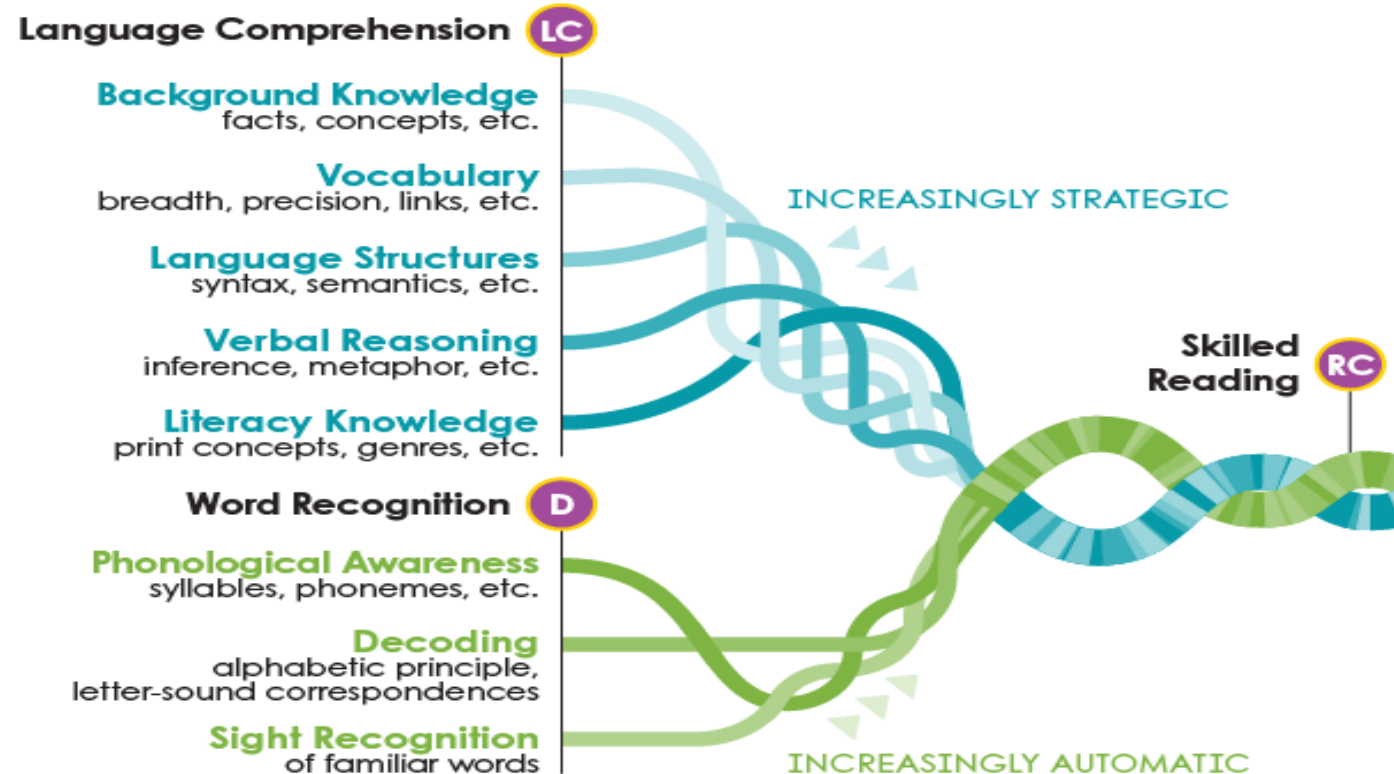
Language Comprehension LC

Background Knowledge
facts, concepts, etc.

Vocabulary
breadth, precision, links, etc.

Language Structures
syntax, semantics, etc.

Verbal Reasoning
inference, metaphor, etc.

Literacy Knowledge
print concepts, genres, etc.

INCREASINGLY STRATEGIC

Skilled Reading RC

Word Recognition D

Phonological Awareness
syllables, phonemes, etc.

Decoding
alphabetic principle, letter-sound correspondences

Sight Recognition
of familiar words

INCREASINGLY AUTOMATIC